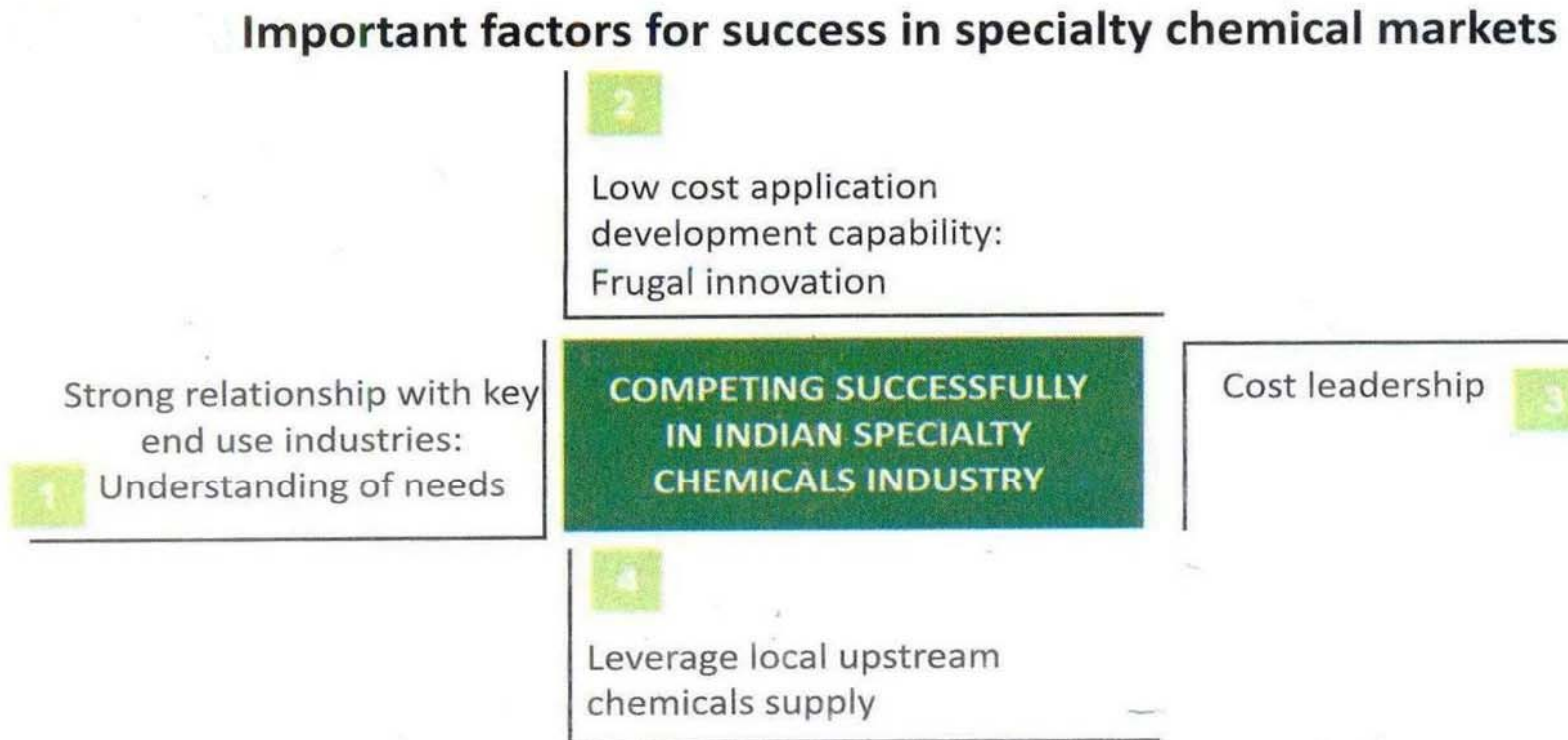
Important factors for success in specialty chemical markets

2

Low cost application development capability: Frugal innovation

Strong relationship with key end use industries: Understanding of needs

1

COMPETING SUCCESSFULLY IN INDIAN SPECIALTY CHEMICALS INDUSTRY

Cost leadership

3

4

Leverage local upstream chemicals supply